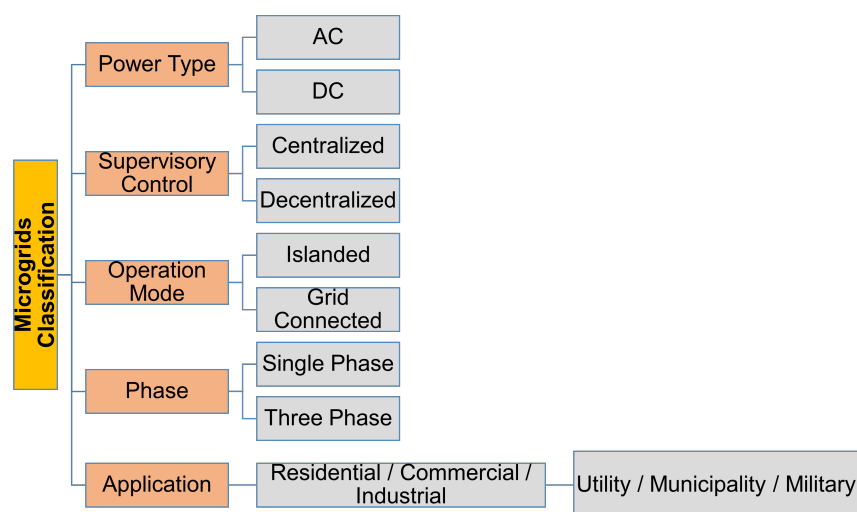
Microgrids Classification

Power Type
AC
DC

Supervisory Control
Centralized
Decentralized

Operation Mode
Islanded
Grid Connected

Phase
Single Phase
Three Phase

Application
Residential / Commercial / Industrial
Utility / Municipality / Military